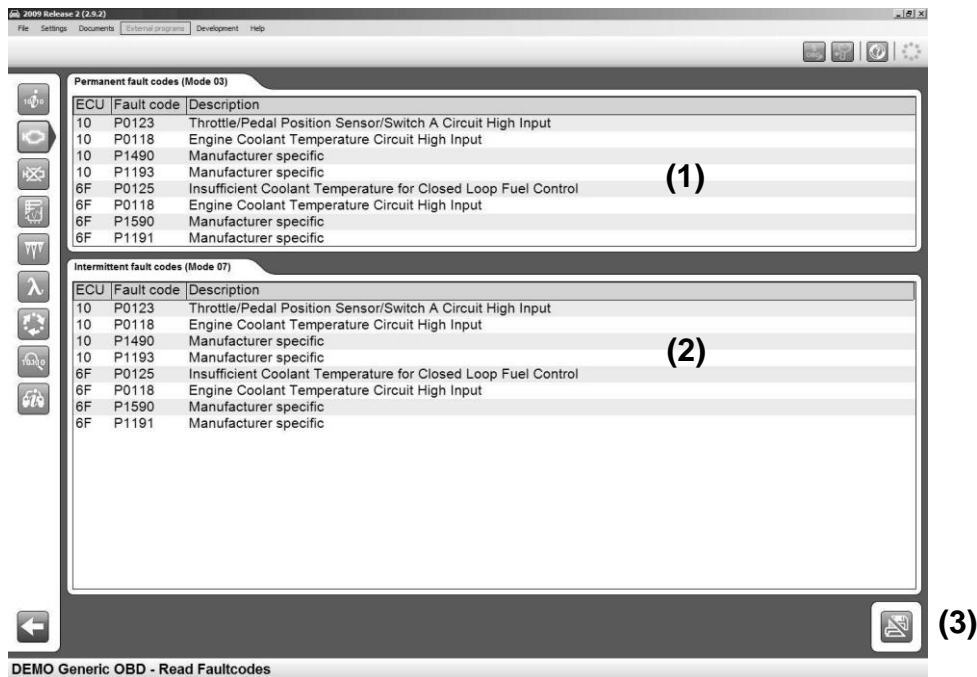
2009 Release 2 (2.9.2)
File Settings Documents External programs Development Help

Permanent fault codes (Mode 03)

| ECU | Fault code | Description |
|---|---|---|
| 10 | P0123 | Throttle/Pedal Position Sensor/Switch A Circuit High Input |
| 10 | P0118 | Engine Coolant Temperature Circuit High Input |
| 10 | P1490 | Manufacturer specific |
| 10 | P1193 | Manufacturer specific |
| 6F | P0125 | Insufficient Coolant Temperature for Closed Loop Fuel Control |
| 6F | P0118 | Engine Coolant Temperature Circuit High Input |
| 6F | P1590 | Manufacturer specific |
| 6F | P1191 | Manufacturer specific |

(1)

Intermittent fault codes (Mode 07)

| ECU | Fault code | Description |
|---|---|---|
| 10 | P0123 | Throttle/Pedal Position Sensor/Switch A Circuit High Input |
| 10 | P0118 | Engine Coolant Temperature Circuit High Input |
| 10 | P1490 | Manufacturer specific |
| 10 | P1193 | Manufacturer specific |
| 6F | P0125 | Insufficient Coolant Temperature for Closed Loop Fuel Control |
| 6F | P0118 | Engine Coolant Temperature Circuit High Input |
| 6F | P1590 | Manufacturer specific |
| 6F | P1191 | Manufacturer specific |

(2)

(3)

DEMO Generic OBD - Read Faultcodes